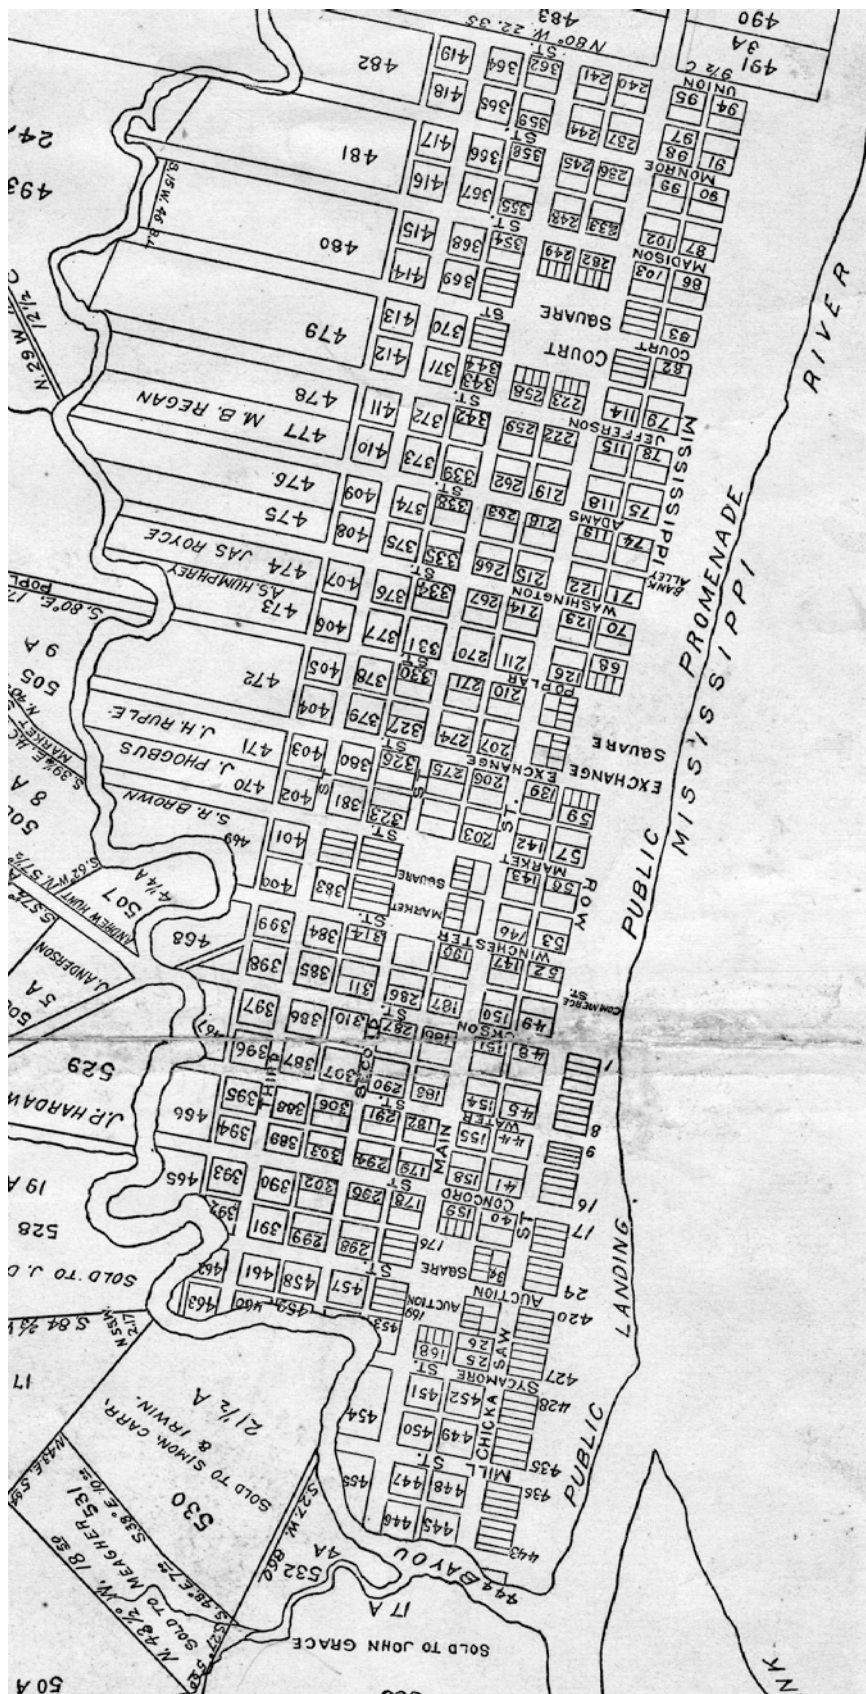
MISSISSIPPI RIVER

PROMENADE

PUBLIC LANDING

PUBLIC LANDING

PUBLIC

UNION

MONROE

MADISON

COURT SQUARE

COURT

JEFFERSON

ADAMS

BANK ALLEY

WASHINGTON

POPLAR

EXCHANGE SQUARE

EXCHANGE

MARKET

ROW

MARKET SQUARE

WINCHESTER

COMMERCE ST.

JACKSON

WATER

MAIN

CONCORD

AUCTION SQUARE

AUCTION

CHICKASAW

SYCAMORE

MILL ST.

BAYOU

ST.

FRONT

THIRD

M. B. REGAN

JAS. ROYCE

A.S. HUMPHREY

J.H. RUPLE

J. PHOGBUS

S.R. BROWN

ANDREW HUNT

J. ANDERSON

J.P. HARDAWAY

SOLD TO SIMON, CARR, & IRWIN.

21½ A

SOLD TO J. D

SOLD TO MEAGHER 531

SOLD TO JOHN GRACE

N 80° W. 22.35

S.15°W. 46 P.L.

N 29 W

12½

S. 80°E.

S. 62°W.

S. 84

S.27W. 66

S.38°E. 10

S.49°E.

N.43°E.

N.43½°W. 18

483

490

491

3A

9½ C

482

481

480

479

478

477

476

475

474

473

472

471

470

469

468

467

466

465

463

462

461

458

457

453

454

455

445

446

447

448

449

450

451

452

493

24

505

9 A

8 A

5 A

4½ A

507

529

528

19 A

17

530

532

4A

17 A

50 A

443

444

435

436

427

428

420

24

17

16

9

8

1

94 95 91 98 97 90 99 87 102 86 103 83 82 78 114 79 115 75 118 74 119 71 122 70 123 68 126 59 139 57 142 56 143 53 146 52 147 49 150 48 151 45 154 44 155 41 158 40 159 34 25 26

240 241 237 244 236 245 233 248 282 249 223 256 222 259 219 262 218 263 215 266 214 267 211 270 210 271 207 274 206 275 203 190 187 186 183 182 179 178 176 169 168

362 364 419 418 365 359 358 417 356 416 367 355 415 354 368 414 369 413 370 412 371 344 343 342 372 411 410 373 339 338 409 374 408 375 335 407 376 334 406 377 331 330 405 378 404 379 327 326 403 380 402 381 323 401 383 400 399 384 314 398 385 311 397 386 310 287 396 387 307 395 388 306 291 290 394 389 303 294 393 390 302 299 391 392 298 459 460